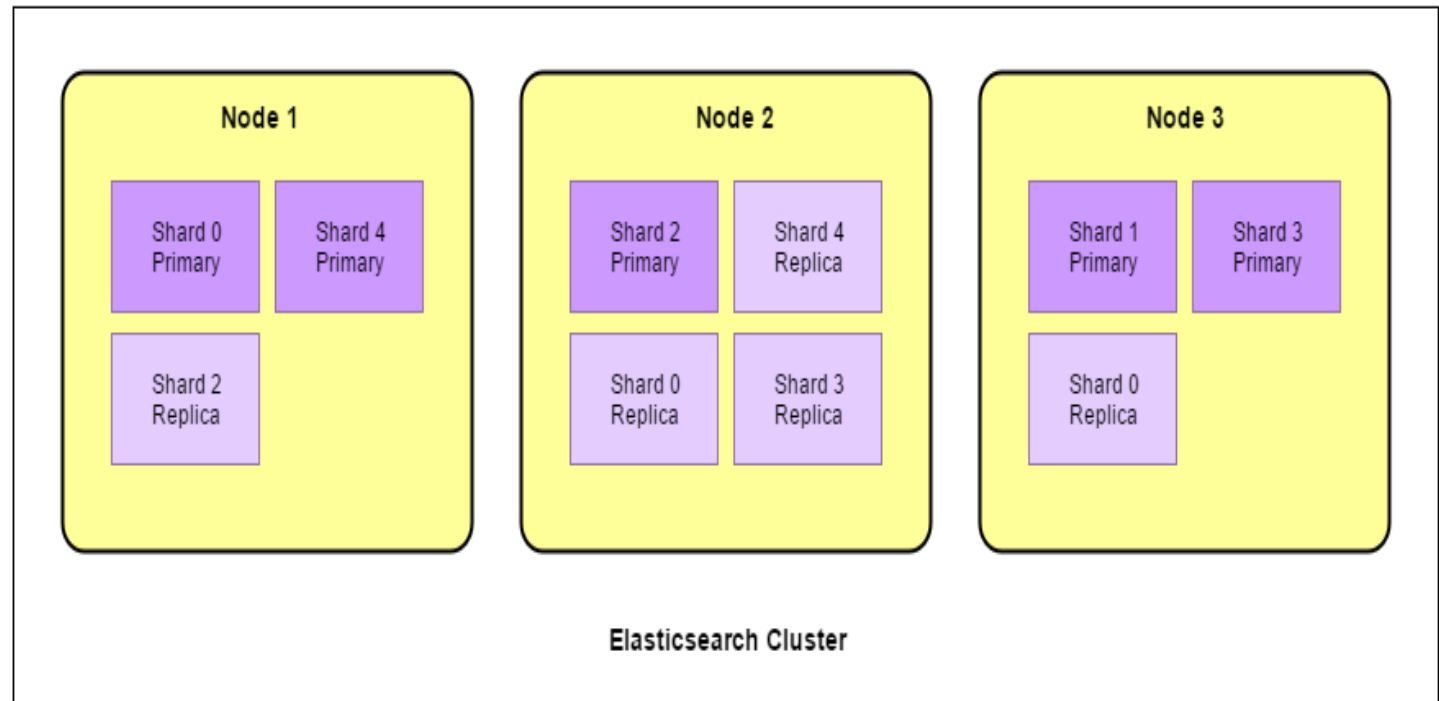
Node 1

Shard 0
Primary

Shard 4
Primary

Shard 2
Replica

Node 2

Shard 2
Primary

Shard 4
Replica

Shard 0
Replica

Shard 3
Replica

Node 3

Shard 1
Primary

Shard 3
Primary

Shard 0
Replica

Elasticsearch Cluster